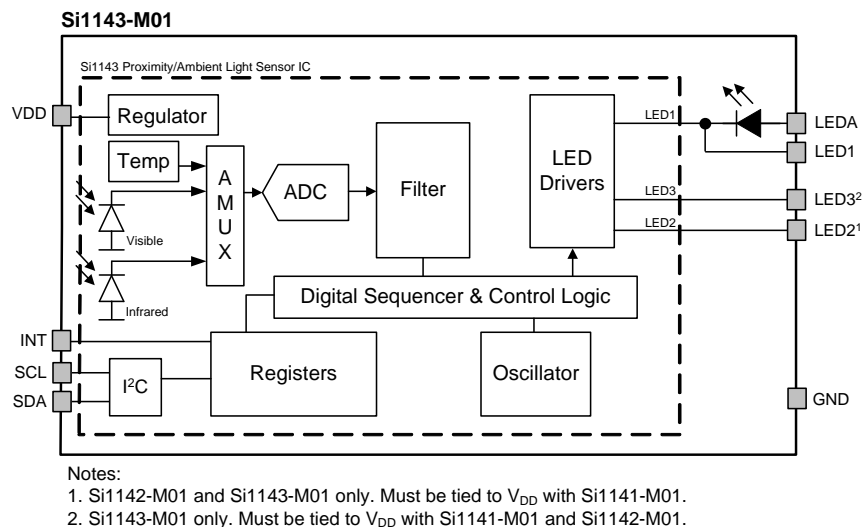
Si1143-M01

Si1143 Proximity/Ambient Light Sensor IC

VDD

Regulator

Temp

A M U X

ADC

Filter

LED Drivers

LED1

LEDA

LED1

LED3

LED3$^2$

LED2

LED2$^1$

Visible

Infrared

Digital Sequencer & Control Logic

INT

SCL

SDA

I$^2$C

Registers

Oscillator

GND

Notes:

1. Si1142-M01 and Si1143-M01 only. Must be tied to $V_{DD}$ with Si1141-M01.

2. Si1143-M01 only. Must be tied to $V_{DD}$ with Si1141-M01 and Si1142-M01.